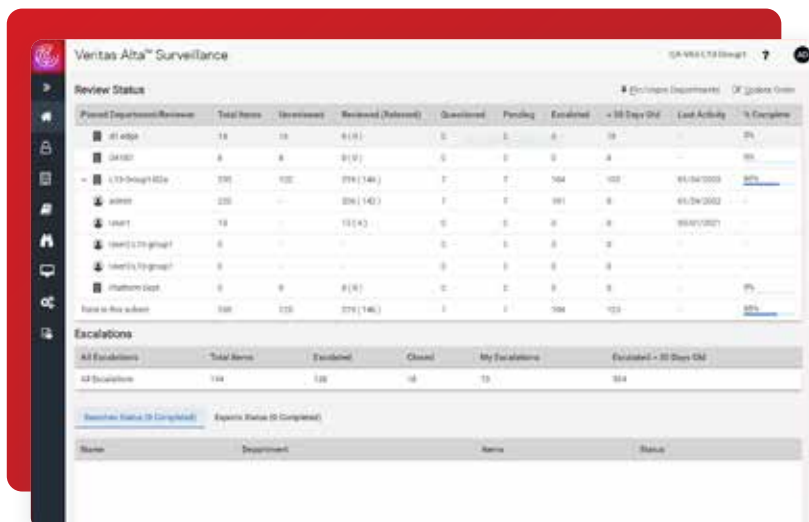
Veritas Alta™ Surveillance

Review Status

Pin/Unpin Departments  Update Order

| Pinned Department/Reviewer | Total Items | Unreviewed | Reviewed (Relevant) | Questioned | Pending | Escalated | > 30 Days Old | Last Activity | % Complete |
|---|---|---|---|---|---|---|---|---|---|
| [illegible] | 14 | 14 | 0 (0) | 0 | 0 | 0 | 14 | - | 0% |
| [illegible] | 8 | 8 | 0 (0) | 0 | 0 | 0 | 8 | - | 0% |
| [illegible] | 330 | 132 | 276 (146) | 7 | 7 | 144 | 100 | 05/24/2022 | 60% |
| admin | 320 | - | 256 (142) | 7 | 7 | 141 | 0 | 05/24/2022 | - |
| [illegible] | 10 | - | 10 (4) | 0 | 0 | 0 | 0 | 05/01/2021 | - |
| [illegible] | 0 | - | - | 0 | 0 | 0 | 0 | - | - |
| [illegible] | 0 | - | - | 0 | 0 | 0 | 0 | - | - |
| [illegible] | 0 | 0 | 0 (0) | 0 | 0 | 0 | 0 | - | 0% |
| Total in this subset | 338 | 133 | 276 (146) | 7 | 7 | 144 | 122 | - | 60% |

Escalations

| All Escalations | Total Items | Escalated | Closed | My Escalations | Escalated > 30 Days Old |
|---|---|---|---|---|---|
| All Escalations | 144 | 128 | 16 | 73 | 104 |

Searches Status (0 Completed)  Exports Status (0 Completed)

| Name | Department | Items | Status |
|---|---|---|---|